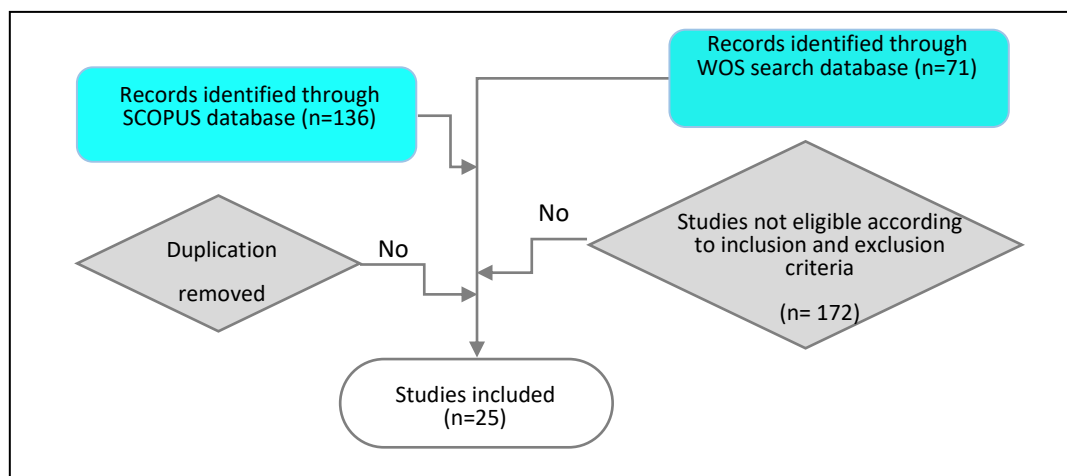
Records identified through WOS search database (n=71)

Records identified through SCOPUS database (n=136)

No

Studies not eligible according to inclusion and exclusion criteria

(n= 172)

Duplication removed

No

Studies included (n=25)